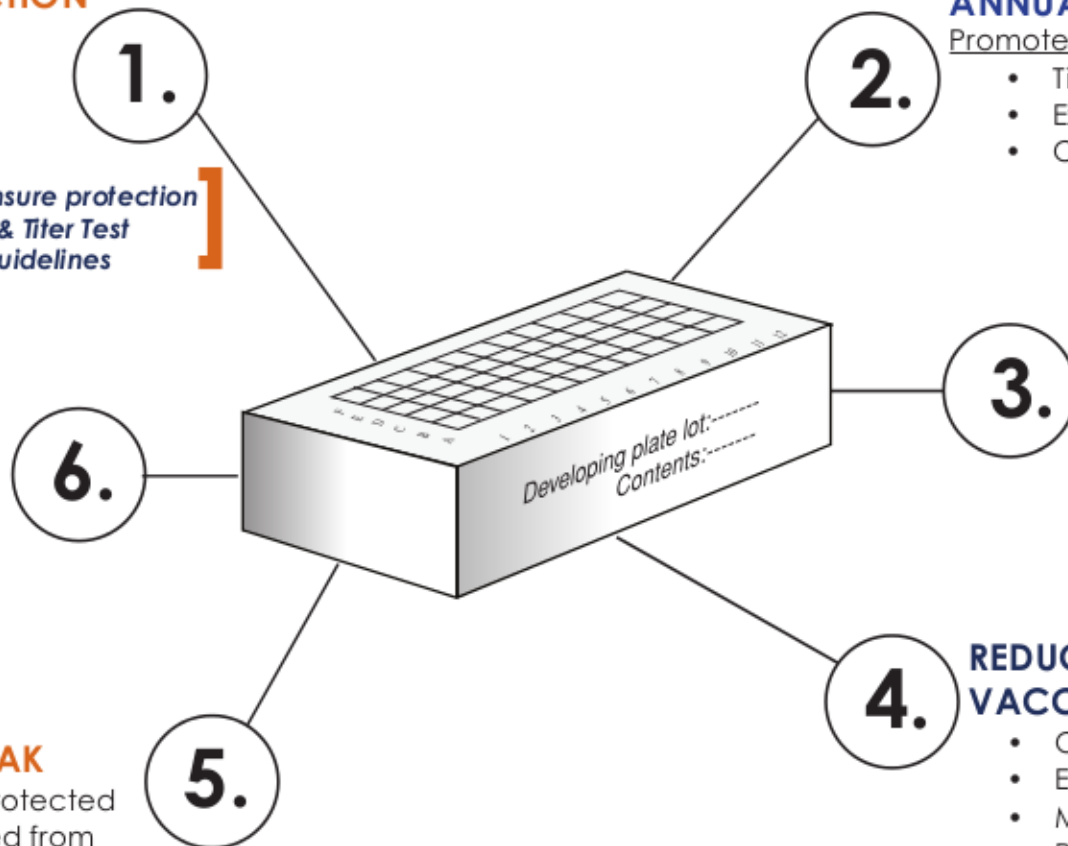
TION

1.

nsure protection
& Titer Test
uidelines

ANNUA
Promote
• Ti
• E
• C

2.

F E D C B A
1 2 3 4 5 6 7 8 9 10 11 12
Developing plate lot:-------
Contents:-------

3.

6.

4.

REDUC
VACC
• C
• E
• M

AK
otected
ed from

5.